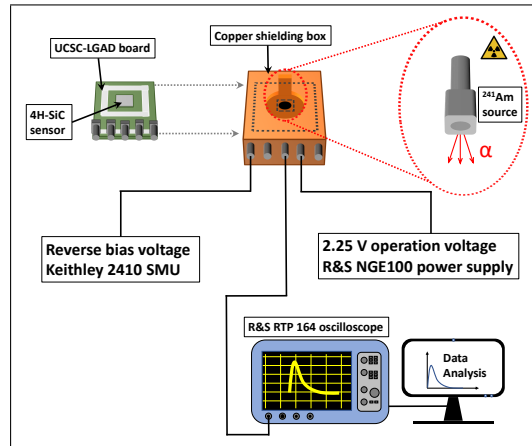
UCSC-LGAD board

Copper shielding box

4H-SiC sensor

$^{241}$Am source

α

Reverse bias voltage
Keithley 2410 SMU

2.25 V operation voltage
R&S NGE100 power supply

R&S RTP 164 oscilloscope

Data Analysis